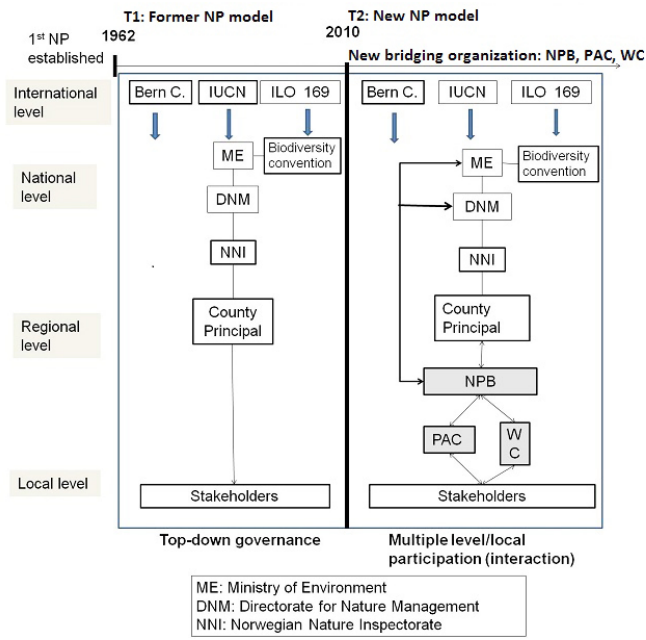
T1: Former NP model

T2: New NP model

1st NP established

1962

2010

New bridging organization: NPB, PAC, WC

International level

National level

Regional level

Local level

Bern C.

IUCN

ILO 169

ME

Biodiversity convention

DNM

NNI

County Principal

Stakeholders

Bern C.

IUCN

ILO 169

ME

Biodiversity convention

DNM

NNI

County Principal

NPB

PAC

W C

Stakeholders

Top-down governance

Multiple level/local participation (interaction)

ME: Ministry of Environment
DNM: Directorate for Nature Management
NNI: Norwegian Nature Inspectorate